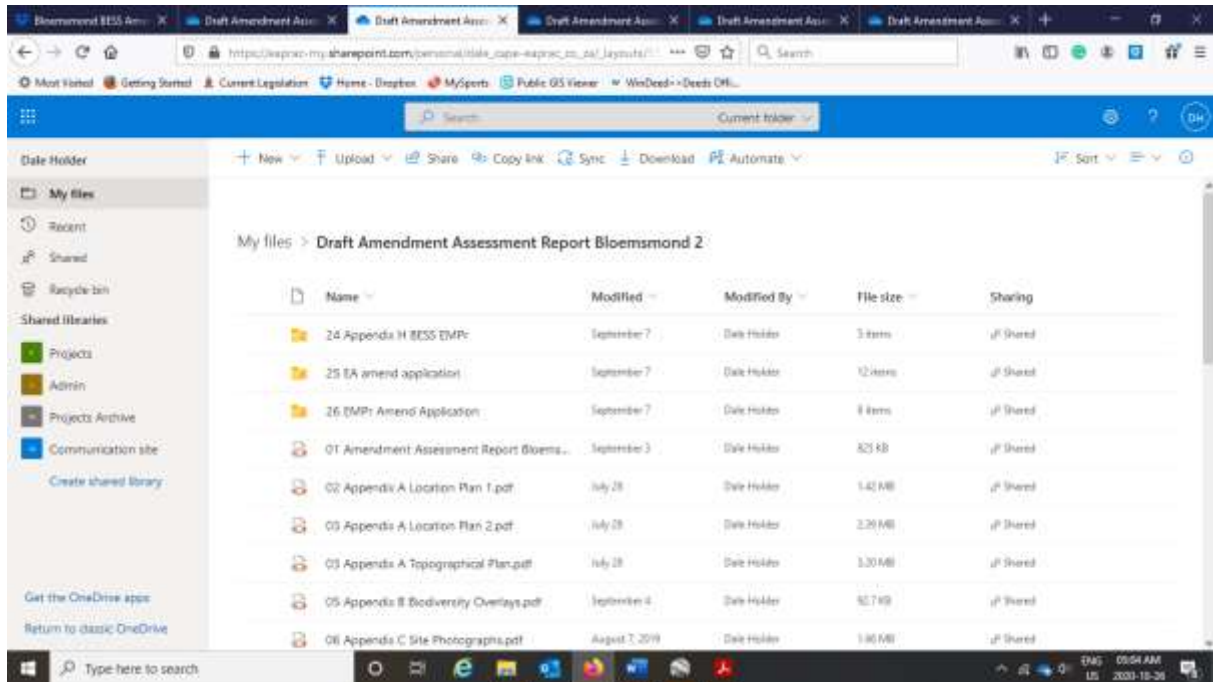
Bloemsmond BESS Ame X | Draft Amendment Asse X | Draft Amendment Asse X | Draft Amendment Asse X | Draft Amendment Asse X | Draft Amendment Asse X

https://eaprac-my.sharepoint.com/personal/dale_cape-eaprac_co_za/_layouts/1 ··· Search

Most Visited | Getting Started | Current Legislation | Home - Dropbox | MySports | Public GIS Viewer | WinDeed - Deeds Offi...

Search | Current folder

DH

Dale Holder

+ New | Upload | Share | Copy link | Sync | Download | Automate | Sort

My files
Recent
Shared
Recycle bin
Shared libraries
Projects
Admin
Projects Archive
Communication site
Create shared library

My files > Draft Amendment Assessment Report Bloemsmond 2

| Name | Modified | Modified By | File size | Sharing |
|---|---|---|---|---|
| 24 Appendix H BESS EMPr | September 7 | Dale Holder | 3 items | Shared |
| 25 EA amend application | September 7 | Dale Holder | 12 items | Shared |
| 26 EMPr Amend Application | September 7 | Dale Holder | 8 items | Shared |
| 01 Amendment Assessment Report Bloems... | September 3 | Dale Holder | 825 KB | Shared |
| 02 Appendix A Location Plan 1.pdf | July 28 | Dale Holder | 1.42 MB | Shared |
| 03 Appendix A Location Plan 2.pdf | July 28 | Dale Holder | 2.39 MB | Shared |
| 03 Appendix A Topographical Plan.pdf | July 28 | Dale Holder | 3.20 MB | Shared |
| 05 Appendix B Biodiversity Overlays.pdf | September 4 | Dale Holder | 92.7 KB | Shared |
| 06 Appendix C Site Photographs.pdf | August 7, 2019 | Dale Holder | 1.86 MB | Shared |

Get the OneDrive apps
Return to classic OneDrive

Type here to search

ENG US 09:04 AM 2020-10-26